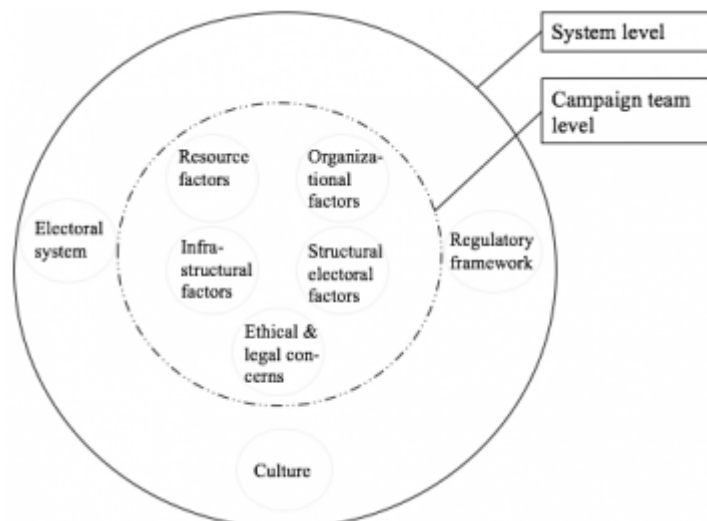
System level

Campaign team level

Resource factors

Organizational factors

Electoral system

Infrastructural factors

Structural electoral factors

Regulatory framework

Ethical & legal concerns

Culture